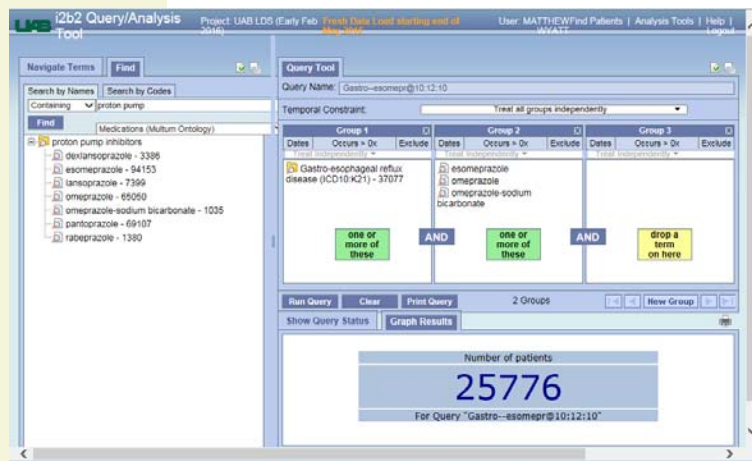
UAB i2b2 Query/Analysis Tool

Project: UAB LDS (Early Feb 2016) Fresh Data Load starting end of May 2016

User: MATTHEW WYATT

Find Patients | Analysis Tools | Help | Logout

Navigate Terms | Find

Search by Names | Search by Codes

Containing | proton pump

Find

Medications (Multum Ontology)

proton pump inhibitors
dexlansoprazole - 3386
esomeprazole - 94153
lansoprazole - 7399
omeprazole - 65050
omeprazole-sodium bicarbonate - 1035
pantoprazole - 69107
rabeprazole - 1380

Query Tool

Query Name: Gastro--esomepr@10:12:10

Temporal Constraint: Treat all groups independently

| Group 1 | Group 2 | Group 3 |
|---|---|---|
| Dates | Occurs > 0x | Exclude | Dates | Occurs > 0x | Exclude | Dates | Occurs > 0x | Exclude |
| Treat Independently | Treat Independently | Treat Independently |
| Gastro-esophageal reflux disease (ICD10:K21) - 37077 | esomeprazole, omeprazole, omeprazole-sodium bicarbonate | |
| one or more of these | one or more of these | drop a term on here |

AND AND

Run Query | Clear | Print Query | 2 Groups | New Group

Show Query Status | Graph Results

Number of patients

25776

For Query "Gastro--esomepr@10:12:10"